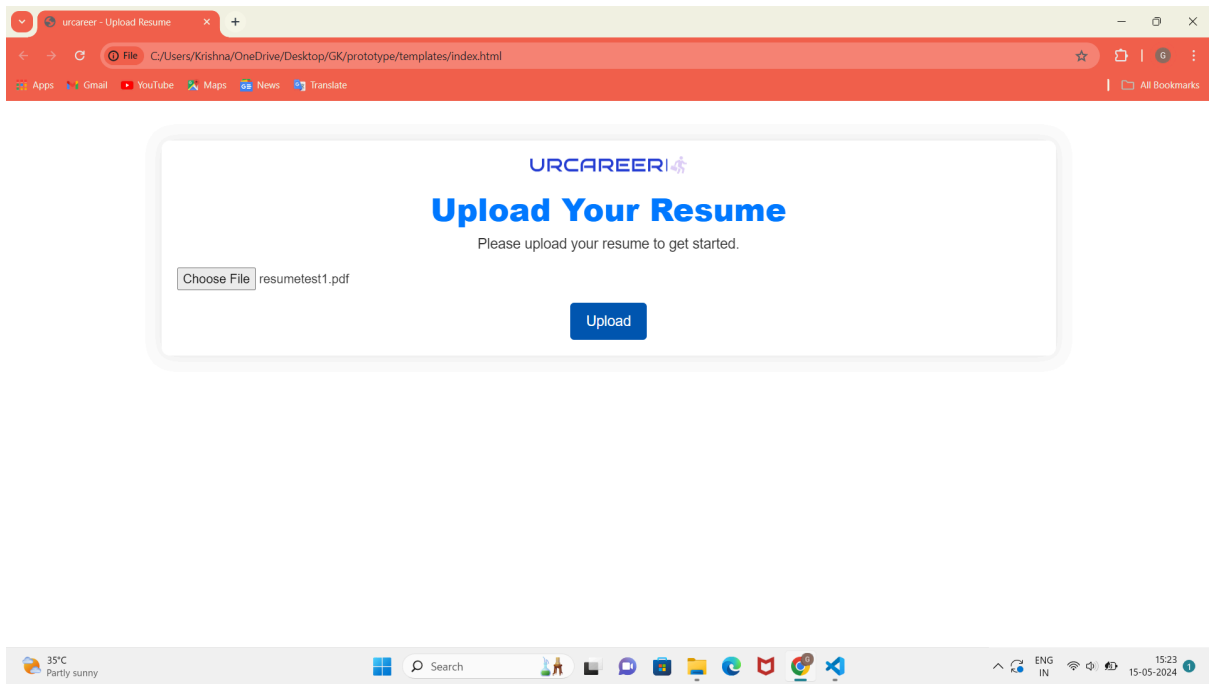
urcareer - Upload Resume

File C:/Users/Krishna/OneDrive/Desktop/GK/prototype/templates/index.html

Apps Gmail YouTube Maps News Translate

All Bookmarks

URCAREER

Upload Your Resume

Please upload your resume to get started.

Choose File resumetest1.pdf

Upload

35°C
Partly sunny

Search

ENG
IN

15:23
15-05-2024